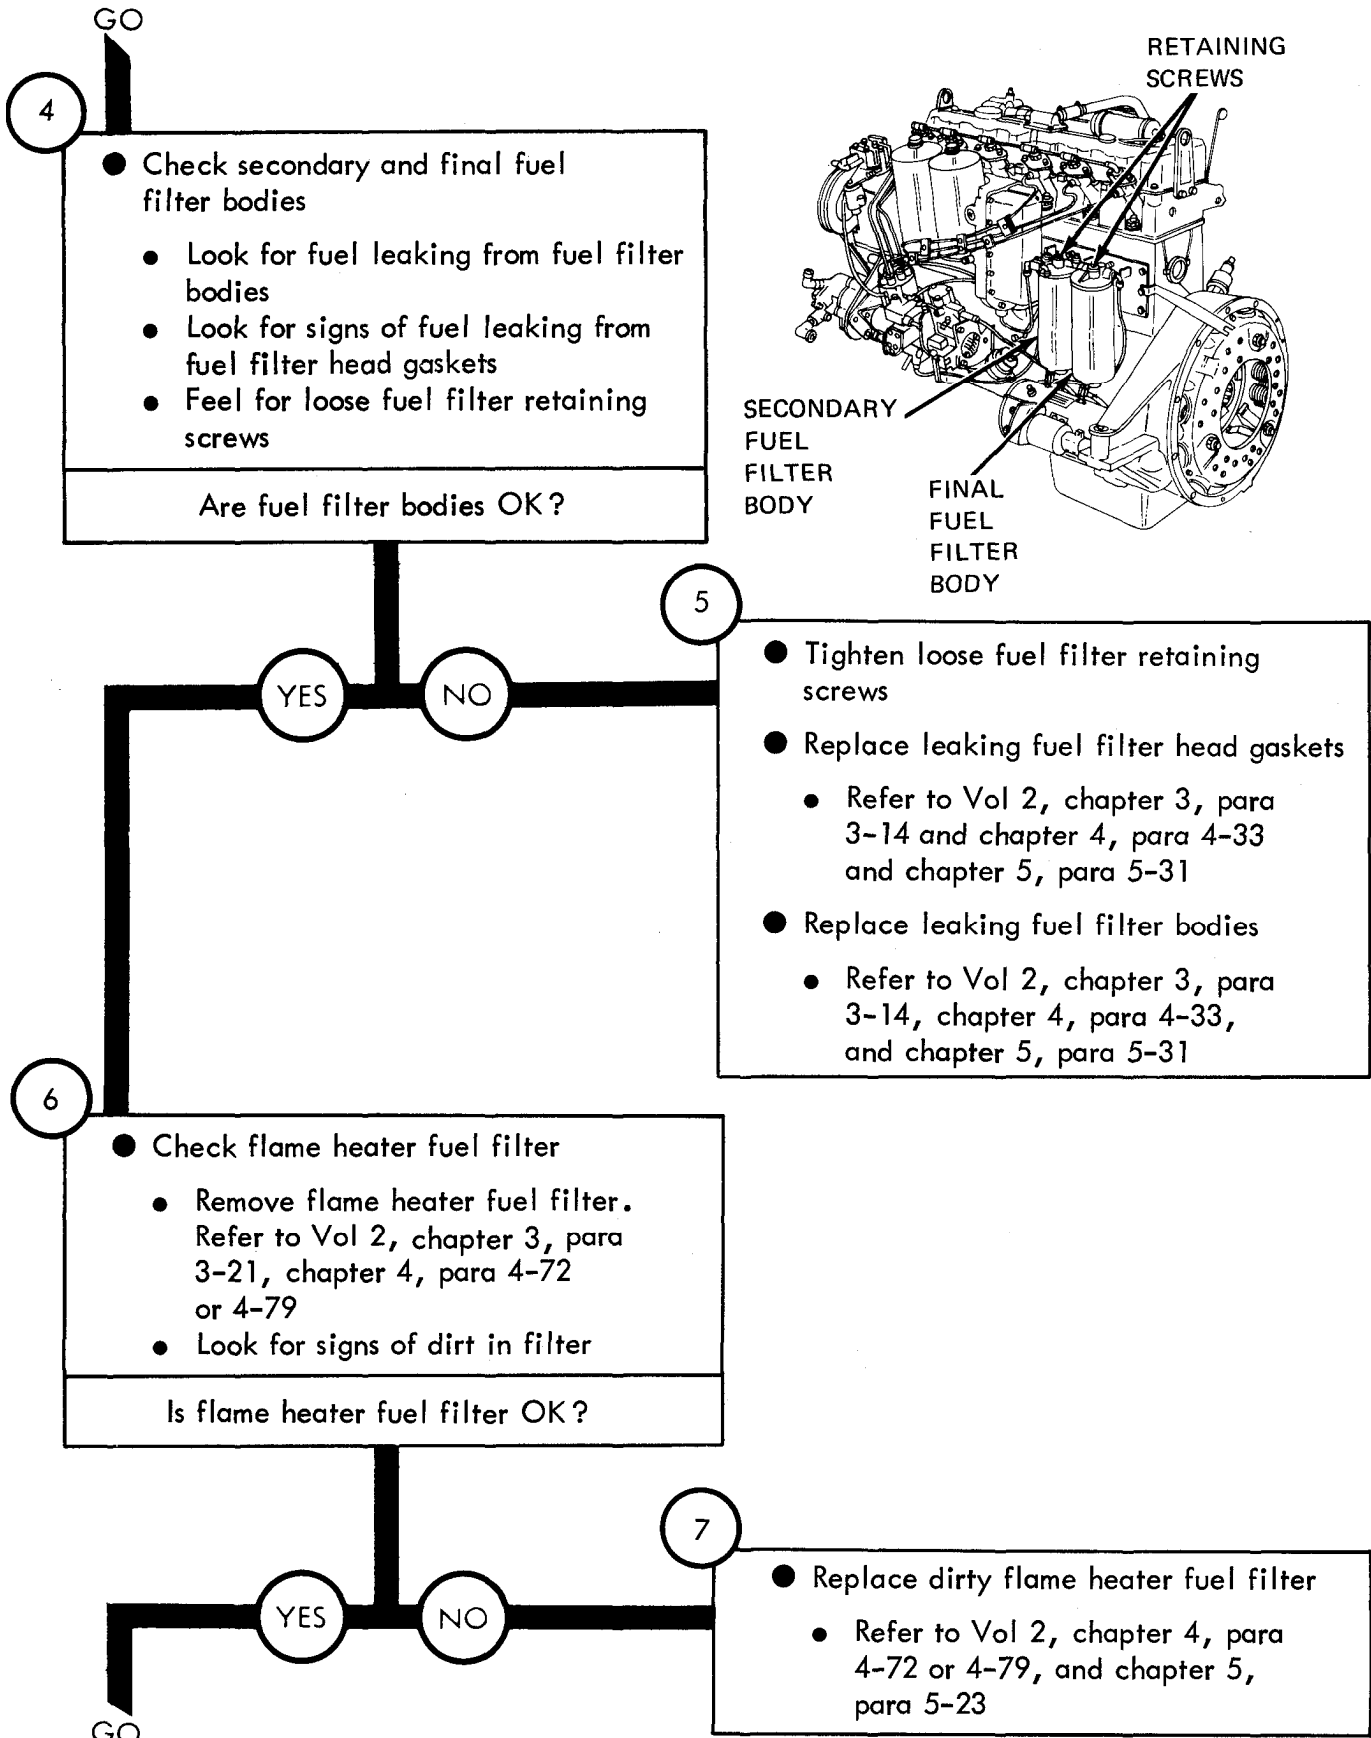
GO

4

● Check secondary and final fuel filter bodies

• Look for fuel leaking from fuel filter bodies
• Look for signs of fuel leaking from fuel filter head gaskets
• Feel for loose fuel filter retaining screws

Are fuel filter bodies OK?

RETAINING SCREWS

SECONDARY FUEL FILTER BODY

FINAL FUEL FILTER BODY

YES

NO

5

● Tighten loose fuel filter retaining screws

● Replace leaking fuel filter head gaskets

• Refer to Vol 2, chapter 3, para 3-14 and chapter 4, para 4-33 and chapter 5, para 5-31

● Replace leaking fuel filter bodies

• Refer to Vol 2, chapter 3, para 3-14, chapter 4, para 4-33, and chapter 5, para 5-31

6

● Check flame heater fuel filter

• Remove flame heater fuel filter. Refer to Vol 2, chapter 3, para 3-21, chapter 4, para 4-72 or 4-79
• Look for signs of dirt in filter

Is flame heater fuel filter OK?

YES

NO

7

● Replace dirty flame heater fuel filter

• Refer to Vol 2, chapter 4, para 4-72 or 4-79, and chapter 5, para 5-23

GO